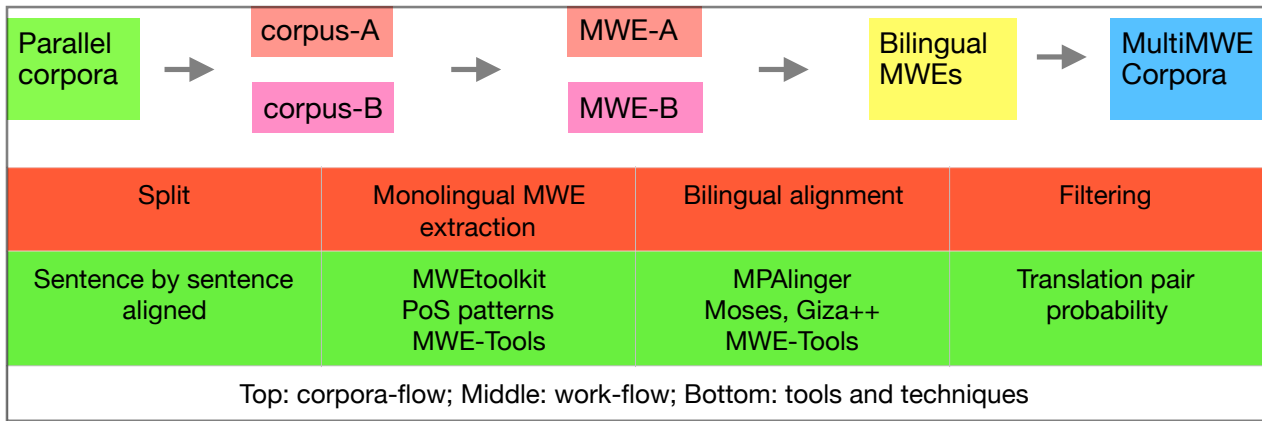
Parallel corpora

corpus-A

corpus-B

MWE-A

MWE-B

Bilingual MWEs

MultiMWE Corpora

| Split | Monolingual MWE extraction | Bilingual alignment | Filtering |
|---|---|---|---|
| Sentence by sentence aligned | MWEtoolkit PoS patterns MWE-Tools | MPAlinger Moses, Giza++ MWE-Tools | Translation pair probability |

Top: corpora-flow; Middle: work-flow; Bottom: tools and techniques